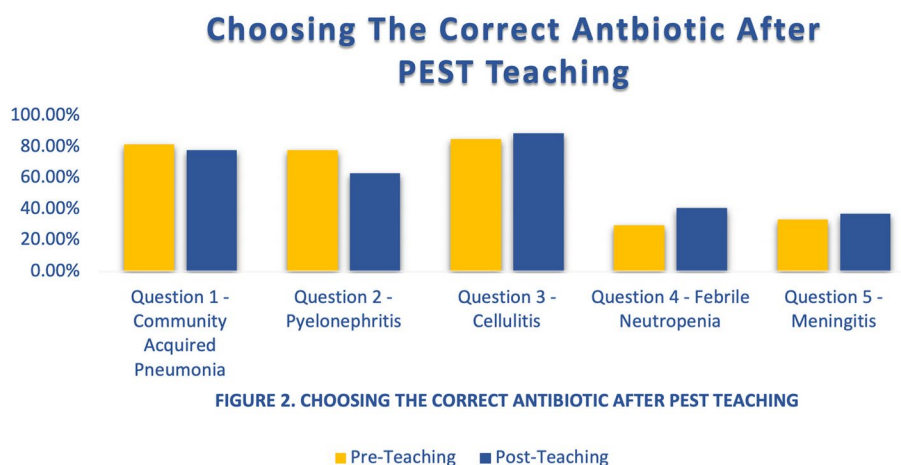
Choosing The Correct Antbiotic After PEST Teaching

100.00%
80.00%
60.00%
40.00%
20.00%
0.00%

Question 1 - Community Acquired Pneumonia

Question 2 - Pyelonephritis

Question 3 - Cellulitis

Question 4 - Febrile Neutropenia

Question 5 - Meningitis

FIGURE 2. CHOOSING THE CORRECT ANTIBIOTIC AFTER PEST TEACHING

Pre-Teaching Post-Teaching